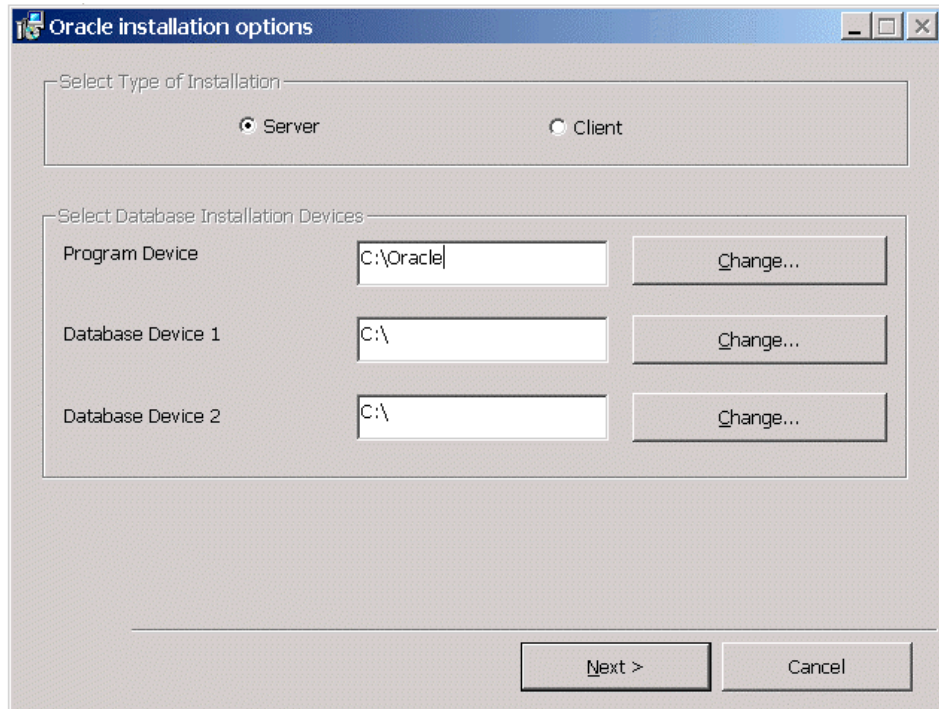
Oracle installation options

Select Type of Installation

Server

Client

Select Database Installation Devices

Program Device

C:\Oracle

Change...

Database Device 1

C:\

Change...

Database Device 2

C:\

Change...

Next >

Cancel